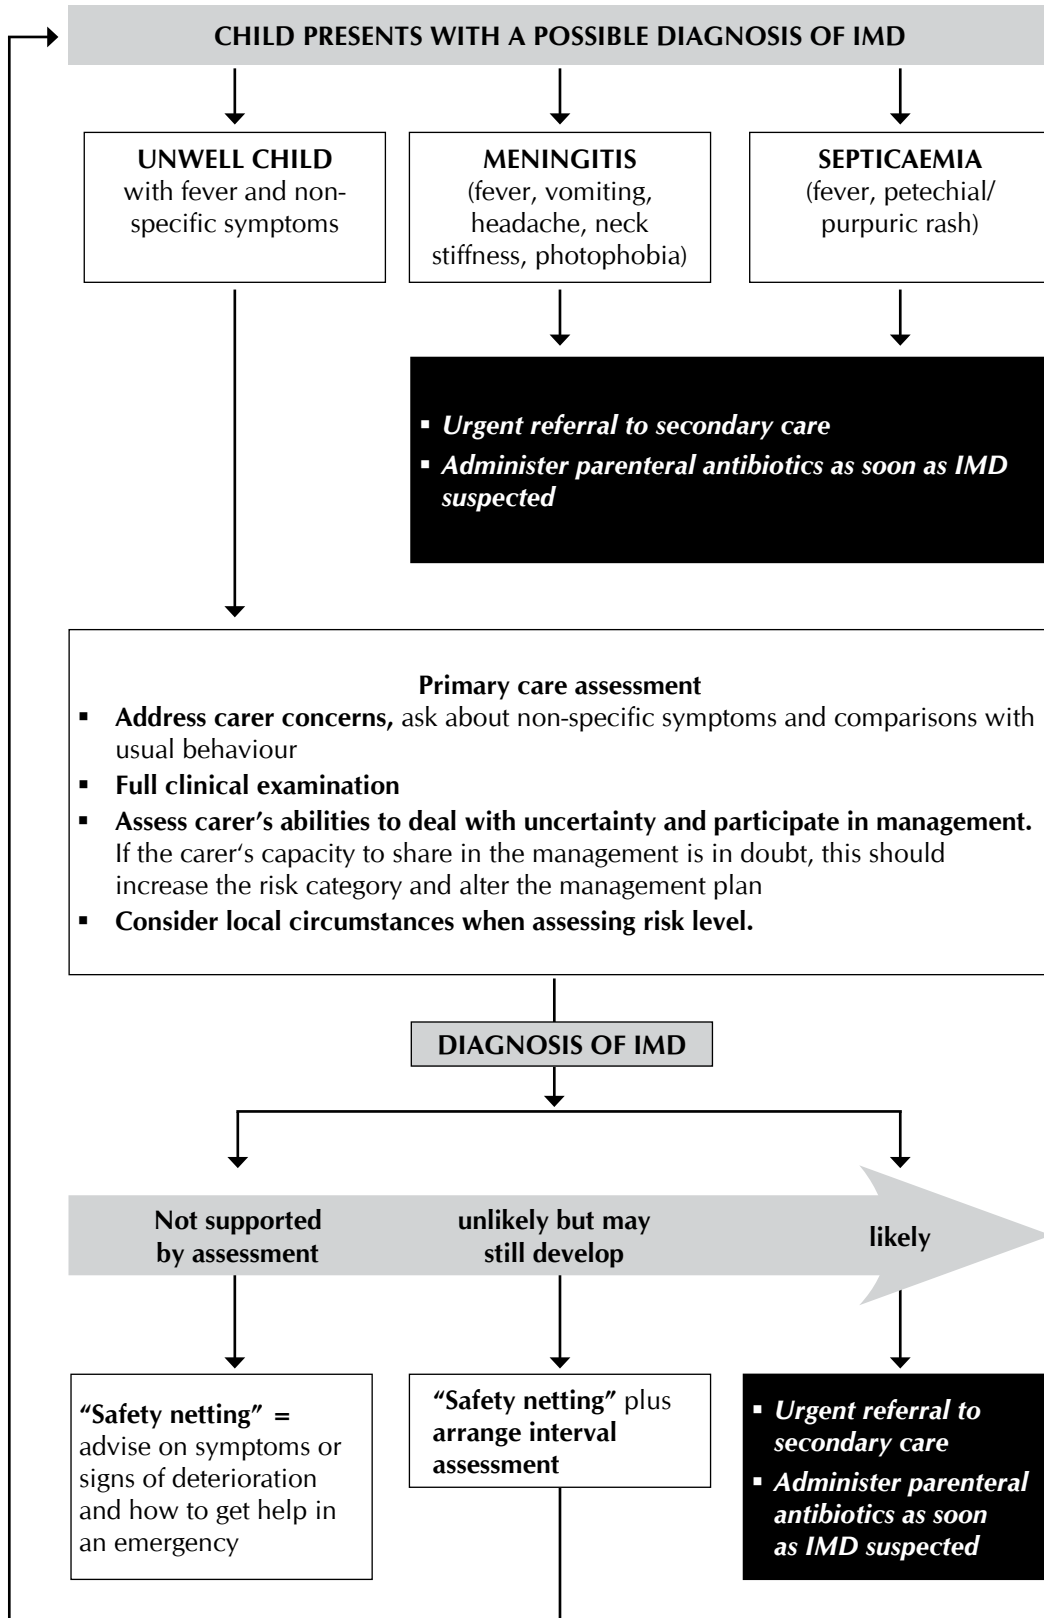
CHILD PRESENTS WITH A POSSIBLE DIAGNOSIS OF IMD

UNWELL CHILD
with fever and non-specific symptoms

MENINGITIS
(fever, vomiting, headache, neck stiffness, photophobia)

SEPTICAEMIA
(fever, petechial/ purpuric rash)

▪ Urgent referral to secondary care
▪ Administer parenteral antibiotics as soon as IMD suspected

Primary care assessment
▪ Address carer concerns, ask about non-specific symptoms and comparisons with usual behaviour
▪ Full clinical examination
▪ Assess carer's abilities to deal with uncertainty and participate in management. If the carer's capacity to share in the management is in doubt, this should increase the risk category and alter the management plan
▪ Consider local circumstances when assessing risk level.

DIAGNOSIS OF IMD

Not supported by assessment

unlikely but may still develop

likely

"Safety netting" = advise on symptoms or signs of deterioration and how to get help in an emergency

"Safety netting" plus arrange interval assessment

▪ Urgent referral to secondary care
▪ Administer parenteral antibiotics as soon as IMD suspected